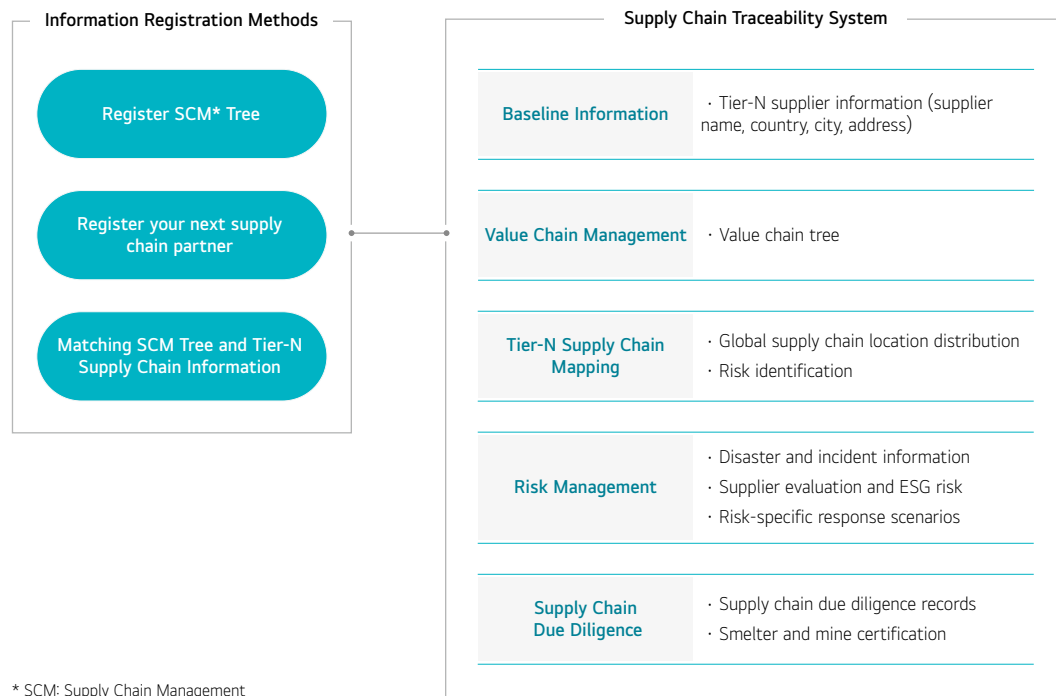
Information Registration Methods

Register SCM* Tree

Register your next supply chain partner

Matching SCM Tree and Tier-N Supply Chain Information

Supply Chain Traceability System

| | |
|---|---|
| Baseline Information | · Tier-N supplier information (supplier name, country, city, address) |
| Value Chain Management | · Value chain tree |
| Tier-N Supply Chain Mapping | · Global supply chain location distribution<br>· Risk identification |
| Risk Management | · Disaster and incident information<br>· Supplier evaluation and ESG risk<br>· Risk-specific response scenarios |
| Supply Chain Due Diligence | · Supply chain due diligence records<br>· Smelter and mine certification |

* SCM: Supply Chain Management